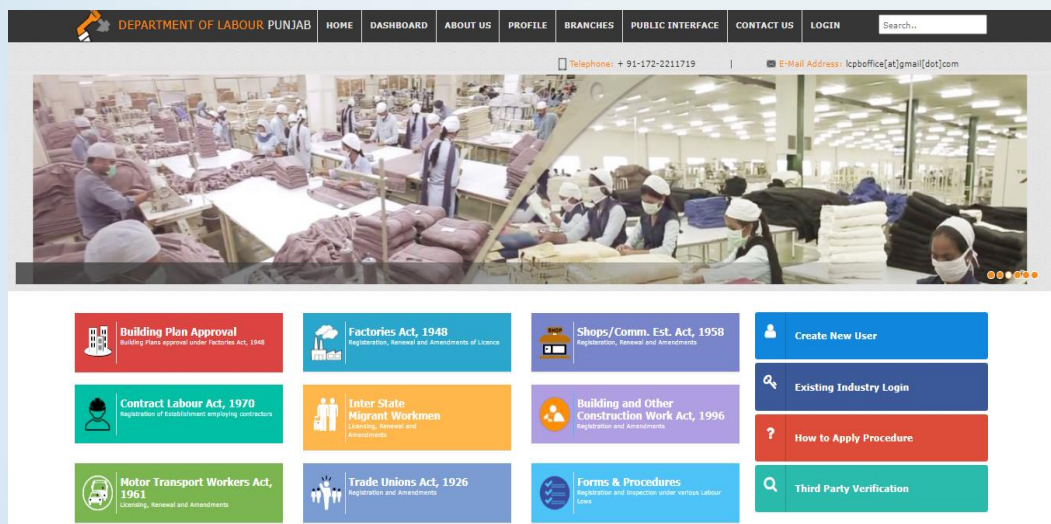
DEPARTMENT OF LABOUR PUNJAB

HOME | DASHBOARD | ABOUT US | PROFILE | BRANCHES | PUBLIC INTERFACE | CONTACT US | LOGIN

Search..

Telephone: + 91-172-2211719 | E-Mail Address: lcpboffice[at]gmail[dot]com

Building Plan Approval
Building Plans approval under Factories Act, 1948

Factories Act, 1948
Registration, Renewal and Amendments of Licence

Shops/Comm. Est. Act, 1958
Registration, Renewal and Amendments

Create New User

Contract Labour Act, 1970
Registration of Establishment employing contractors

Inter State Migrant Workmen
Licensing, Renewal and Amendments

Building and Other Construction Work Act, 1996
Registration and Amendments

Existing Industry Login

How to Apply Procedure

Motor Transport Workers Act, 1961
Licensing, Renewal and Amendments

Trade Unions Act, 1926
Registration and Amendments

Forms & Procedures
Registration and Inspection under various Labour Laws

Third Party Verification